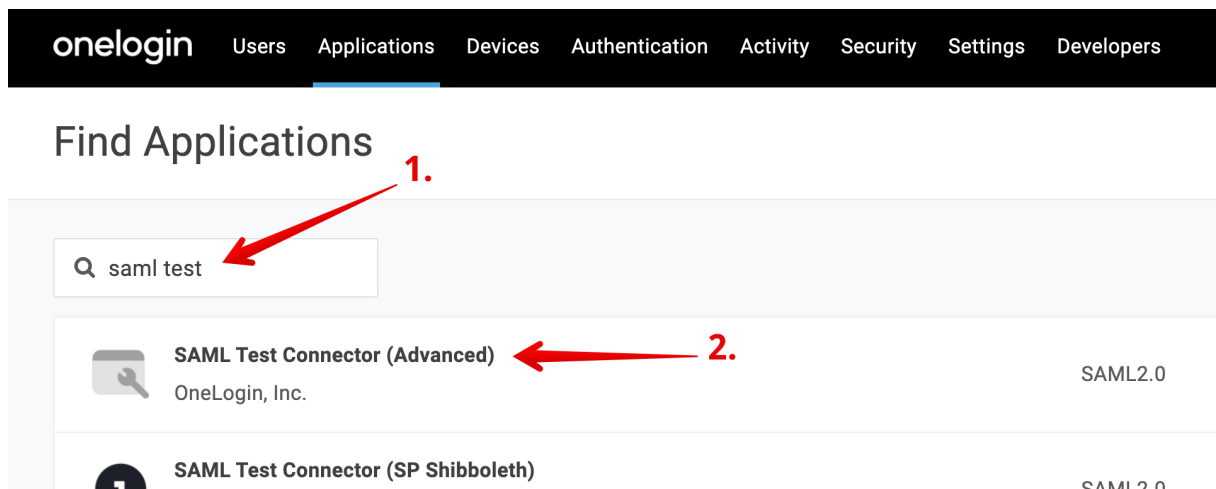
onelogin Users Applications Devices Authentication Activity Security Settings Developers

Find Applications

1.

saml test

SAML Test Connector (Advanced)
OneLogin, Inc.

2.

SAML2.0

SAML Test Connector (SP Shibboleth)

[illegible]